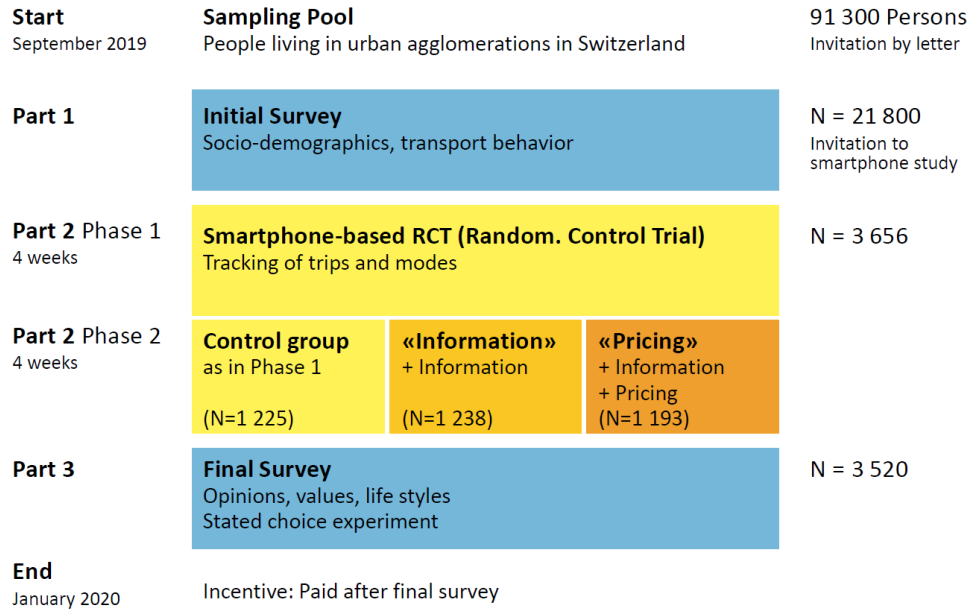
Start
September 2019

Sampling Pool
People living in urban agglomerations in Switzerland

91 300 Persons
Invitation by letter

Part 1

Initial Survey
Socio-demographics, transport behavior

N = 21 800
Invitation to smartphone study

Part 2 Phase 1
4 weeks

Smartphone-based RCT (Random. Control Trial)
Tracking of trips and modes

N = 3 656

Part 2 Phase 2
4 weeks

Control group
as in Phase 1

(N=1 225)

«Information»
+ Information

(N=1 238)

«Pricing»
+ Information
+ Pricing
(N=1 193)

Part 3

Final Survey
Opinions, values, life styles
Stated choice experiment

N = 3 520

End
January 2020

Incentive: Paid after final survey